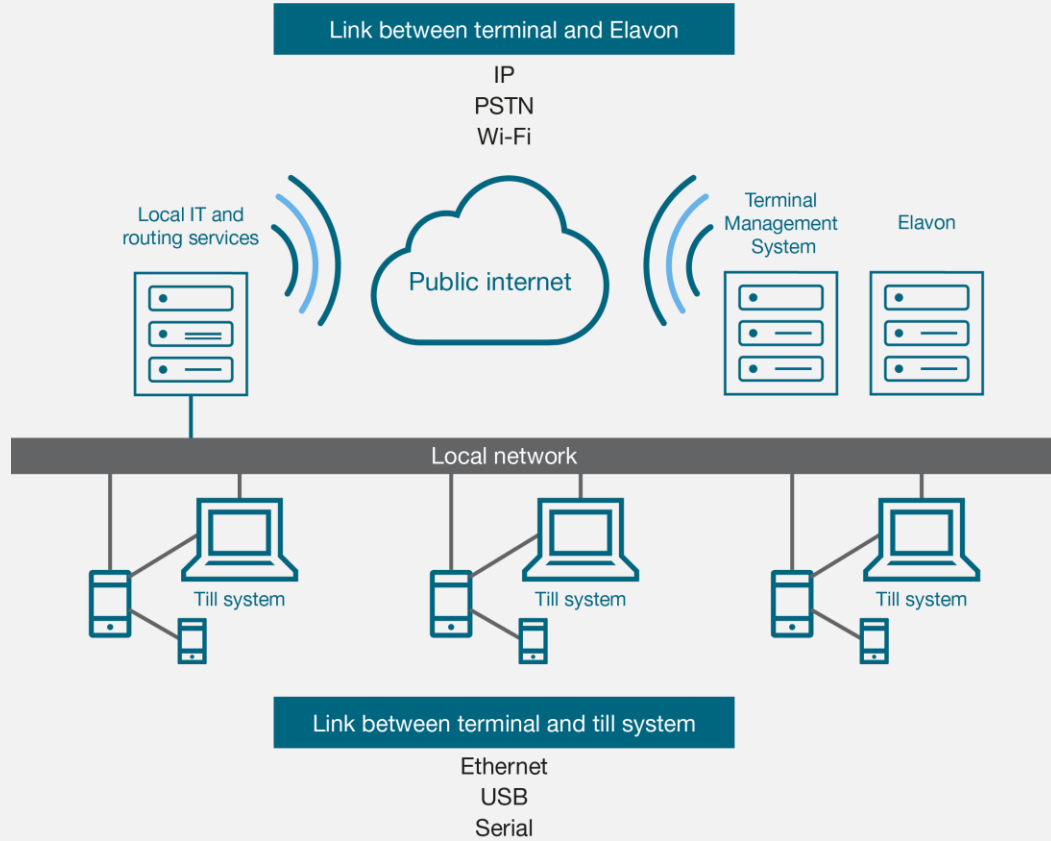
Link between terminal and Elavon

IP
PSTN
Wi-Fi

Local IT and routing services

Public internet

Terminal Management System

Elavon

Local network

Till system

Till system

Till system

Link between terminal and till system

Ethernet
USB
Serial